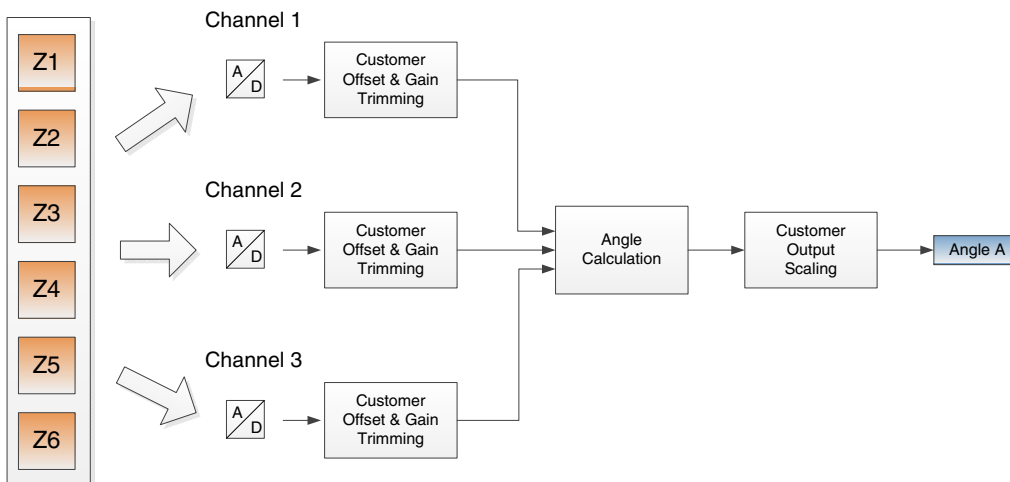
Z1

Z2

Z3

Z4

Z5

Z6

Channel 1

A D

Customer Offset & Gain Trimming

Channel 2

A D

Customer Offset & Gain Trimming

Channel 3

A D

Customer Offset & Gain Trimming

Angle Calculation

Customer Output Scaling

Angle A